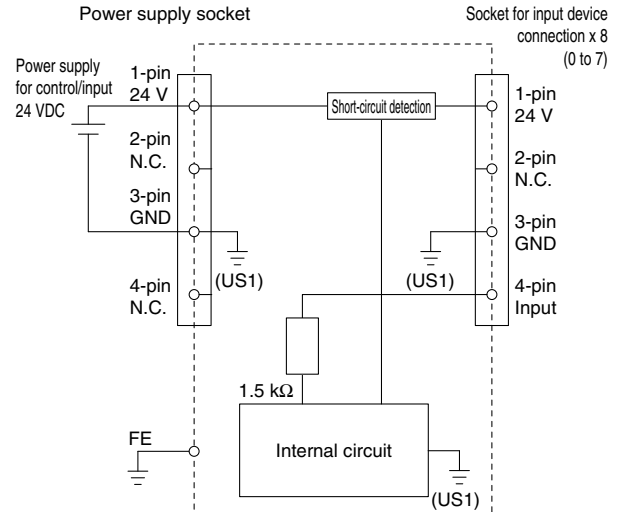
Power supply socket

Socket for input device connection x 8 (0 to 7)

Power supply for control/input 24 VDC

1-pin 24 V

2-pin N.C.

3-pin GND

4-pin N.C.

(US1)

Short-circuit detection

1-pin 24 V

2-pin N.C.

3-pin GND

(US1)

4-pin Input

1.5 kΩ

FE

Internal circuit

(US1)